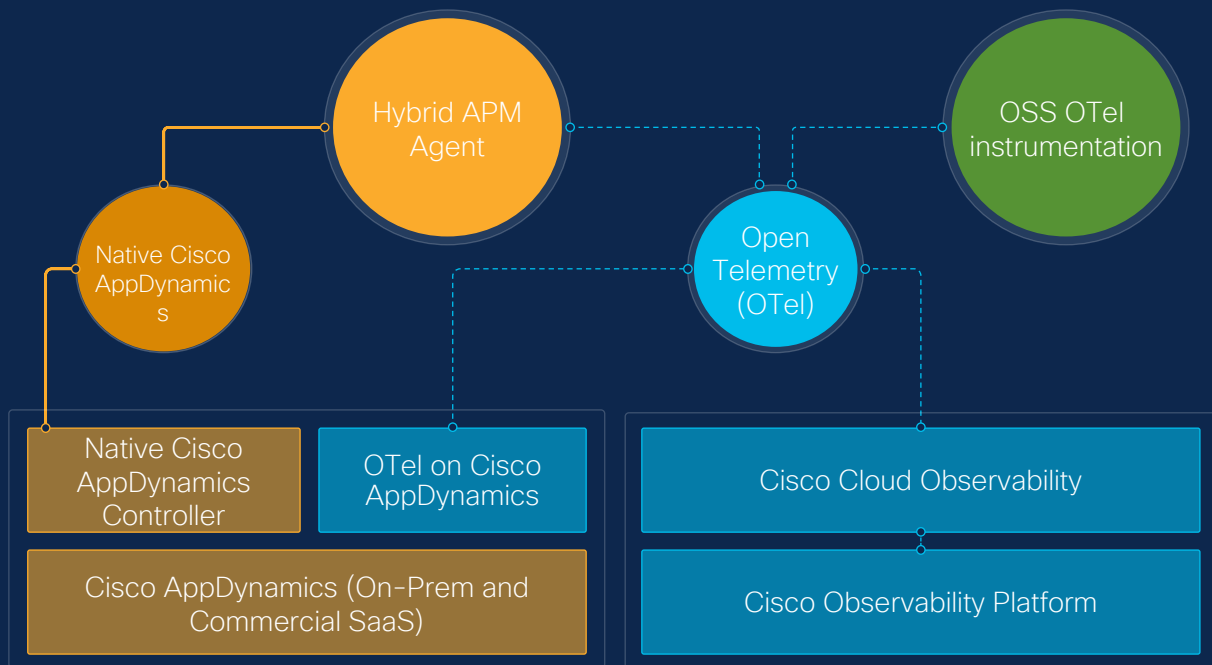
Hybrid APM Agent

OSS OTel instrumentation

Native Cisco AppDynamic s

Open Telemetry (OTel)

Native Cisco AppDynamics Controller

OTel on Cisco AppDynamics

Cisco Cloud Observability

Cisco AppDynamics (On-Prem and Commercial SaaS)

Cisco Observability Platform